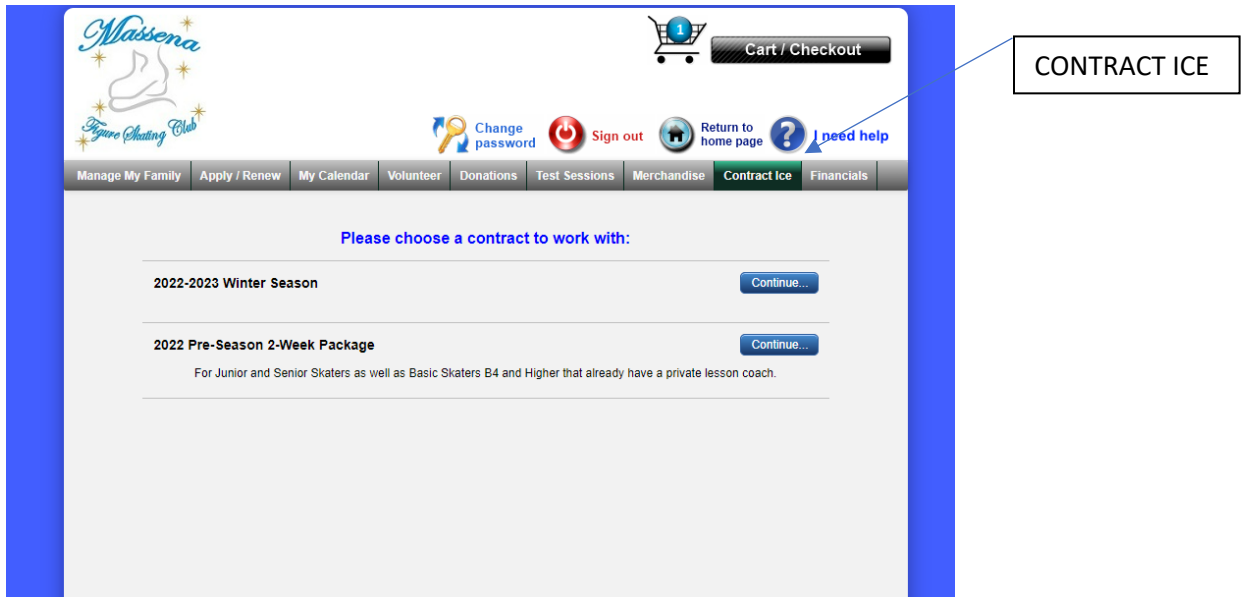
Massena Figure Skating Club

1

Cart / Checkout

CONTRACT ICE

Change password

Sign out

Return to home page

I need help

Manage My Family | Apply / Renew | My Calendar | Volunteer | Donations | Test Sessions | Merchandise | Contract Ice | Financials

Please choose a contract to work with:

2022-2023 Winter Season

Continue...

2022 Pre-Season 2-Week Package

Continue...

For Junior and Senior Skaters as well as Basic Skaters B4 and Higher that already have a private lesson coach.